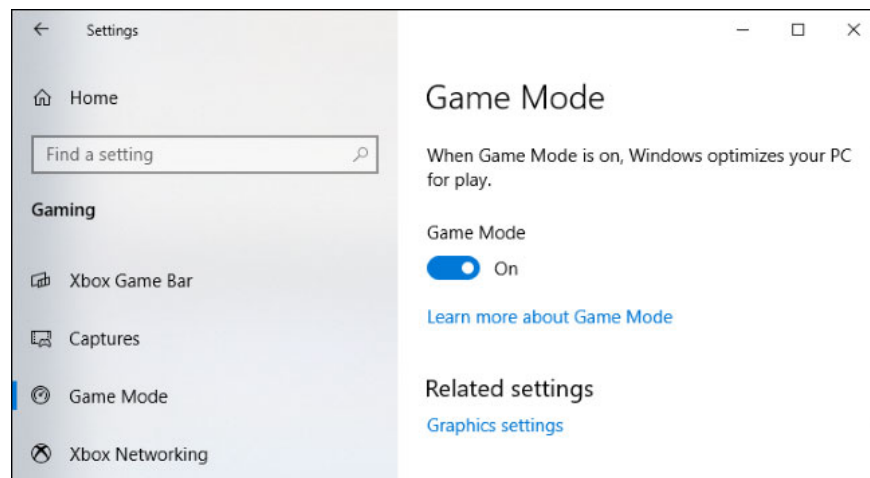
Settings

Home

Find a setting

Gaming

Xbox Game Bar

Captures

Game Mode

Xbox Networking

Game Mode

When Game Mode is on, Windows optimizes your PC for play.

Game Mode

On

Learn more about Game Mode

Related settings

Graphics settings